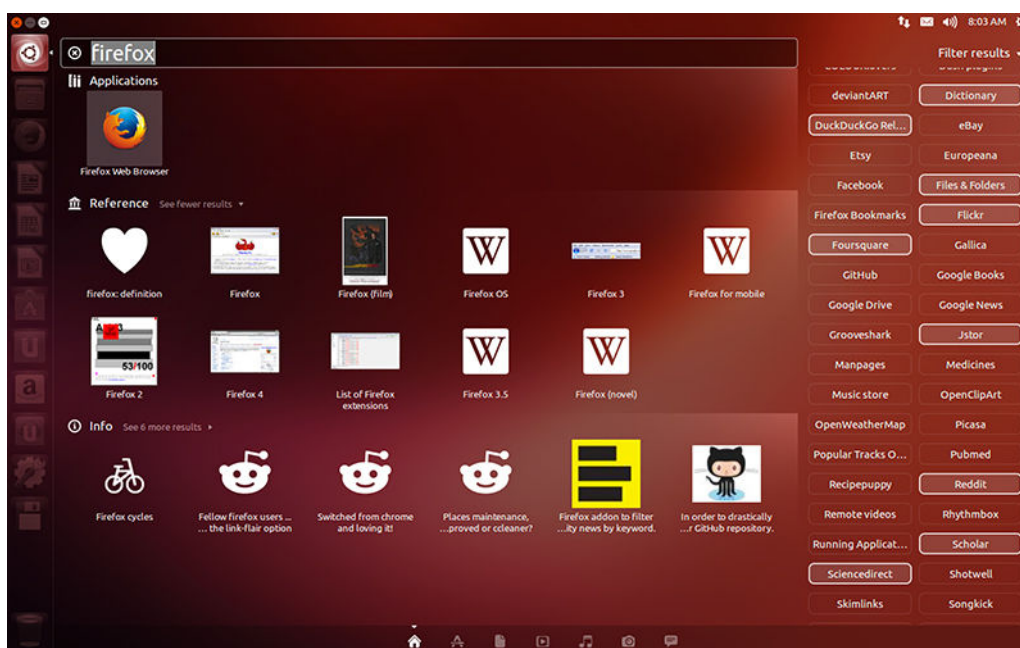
8:03 AM

firefox

Filter results

Applications

Firefox Web Browser

Reference See fewer results

firefox: definition

Firefox

Firefox (film)

Firefox OS

Firefox 3

Firefox for mobile

53/100

Firefox 2

Firefox 4

List of Firefox extensions

Firefox 3.5

Firefox (novel)

Info See 6 more results

Firefox cycles

Fellow firefox users ... ... the link-flair option

Switched from chrome and loving it!

Places maintenance, ...proved or ccleaner?

Firefox addon to filter ...ity news by keyword.

In order to drastically ...r GitHub repository.

| | |
|---|---|
| deviantART | Dictionary |
| DuckDuckGo Rel... | eBay |
| Etsy | Europeana |
| Facebook | Files & Folders |
| Firefox Bookmarks | Flickr |
| Foursquare | Gallica |
| GitHub | Google Books |
| Google Drive | Google News |
| Grooveshark | Jstor |
| Manpages | Medicines |
| Music store | OpenClipArt |
| OpenWeatherMap | Picasa |
| Popular Tracks O... | Pubmed |
| Recipepuppy | Reddit |
| Remote videos | Rhythmbox |
| Running Applicat... | Scholar |
| Sciencedirect | Shotwell |
| Skimlinks | Songkick |